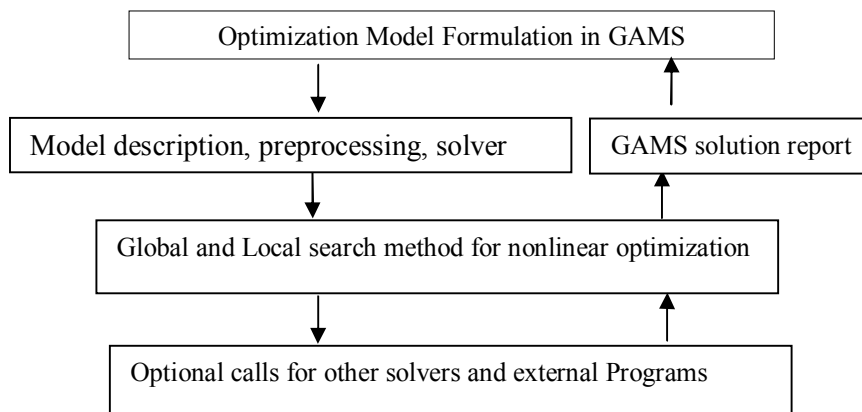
Optimization Model Formulation in GAMS

Model description, preprocessing, solver

GAMS solution report

Global and Local search method for nonlinear optimization

Optional calls for other solvers and external Programs